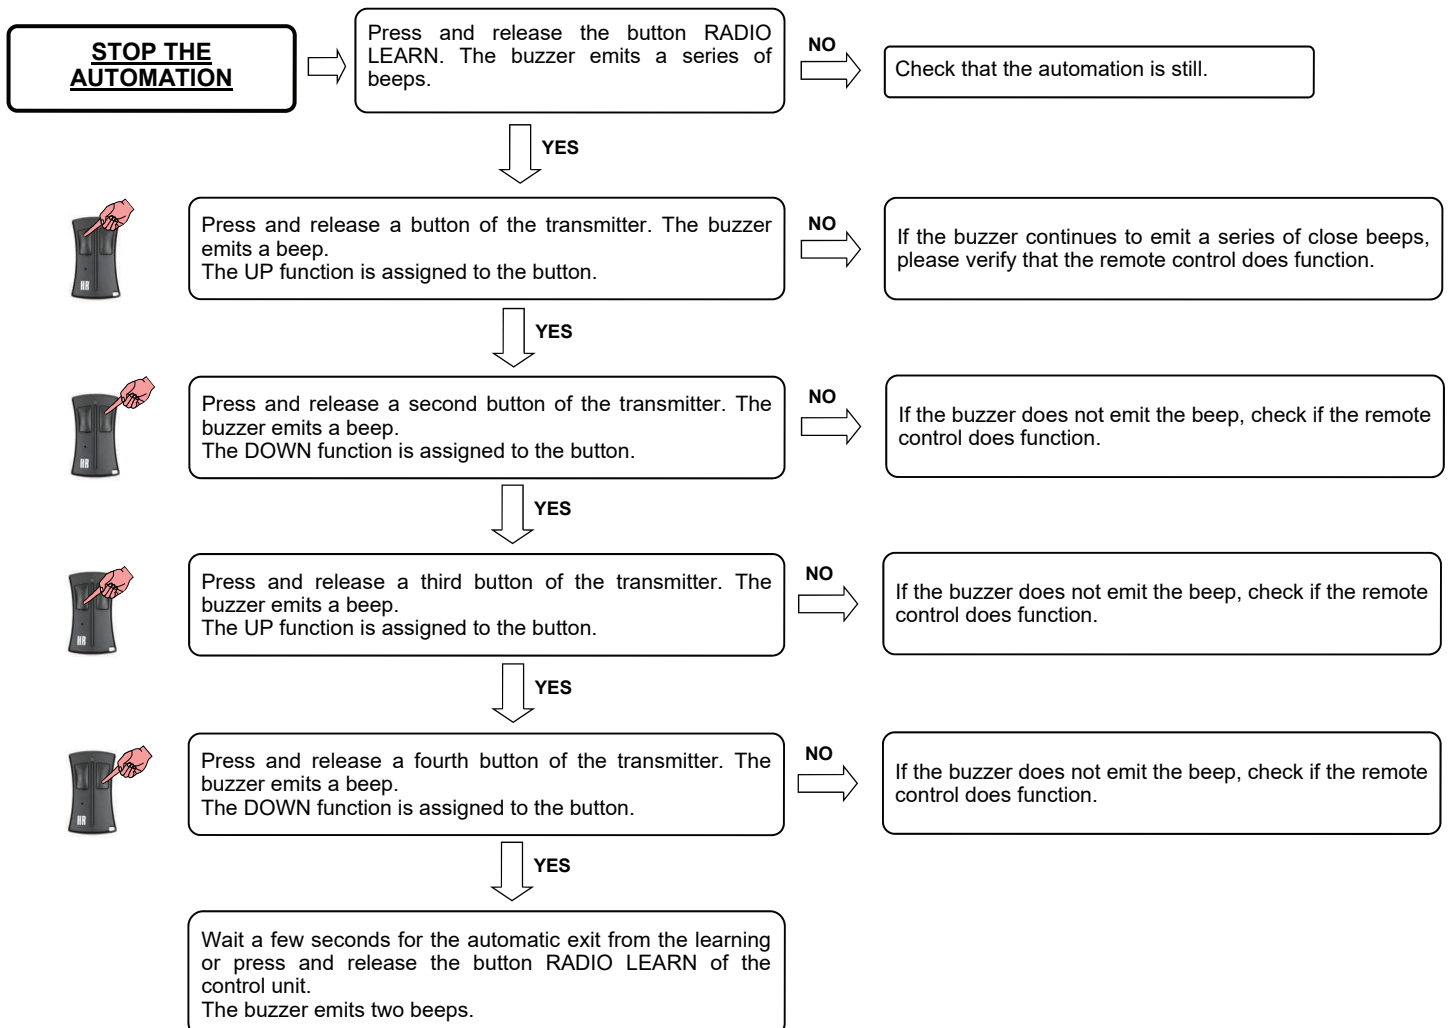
STOP THE AUTOMATION

Press and release the button RADIO LEARN. The buzzer emits a series of beeps.

NO

Check that the automation is still.

YES

HR

Press and release a button of the transmitter. The buzzer emits a beep.
The UP function is assigned to the button.

NO

If the buzzer continues to emit a series of close beeps, please verify that the remote control does function.

YES

HR

Press and release a second button of the transmitter. The buzzer emits a beep.
The DOWN function is assigned to the button.

NO

If the buzzer does not emit the beep, check if the remote control does function.

YES

HR

Press and release a third button of the transmitter. The buzzer emits a beep.
The UP function is assigned to the button.

NO

If the buzzer does not emit the beep, check if the remote control does function.

YES

HR

Press and release a fourth button of the transmitter. The buzzer emits a beep.
The DOWN function is assigned to the button.

NO

If the buzzer does not emit the beep, check if the remote control does function.

YES

Wait a few seconds for the automatic exit from the learning or press and release the button RADIO LEARN of the control unit.
The buzzer emits two beeps.